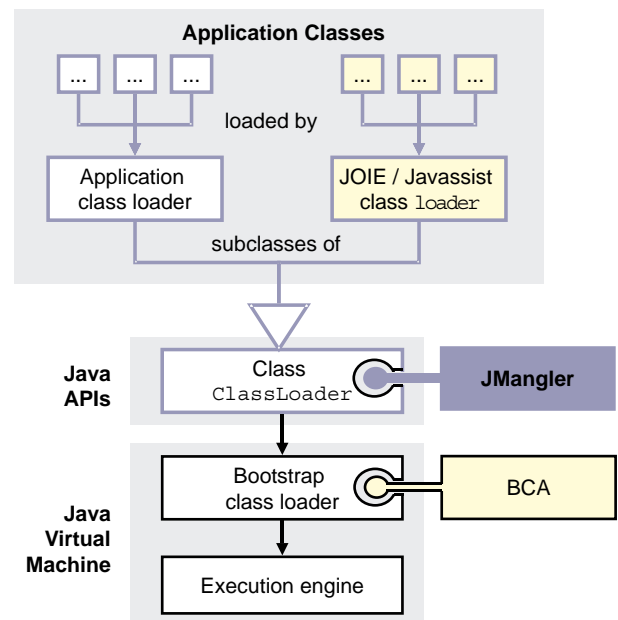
Application Classes

... ... ...

... ... ...

loaded by

Application class loader

JOIE / Javassist class loader

subclasses of

Java APIs

Class ClassLoader

JMangler

Java Virtual Machine

Bootstrap class loader

BCA

Execution engine